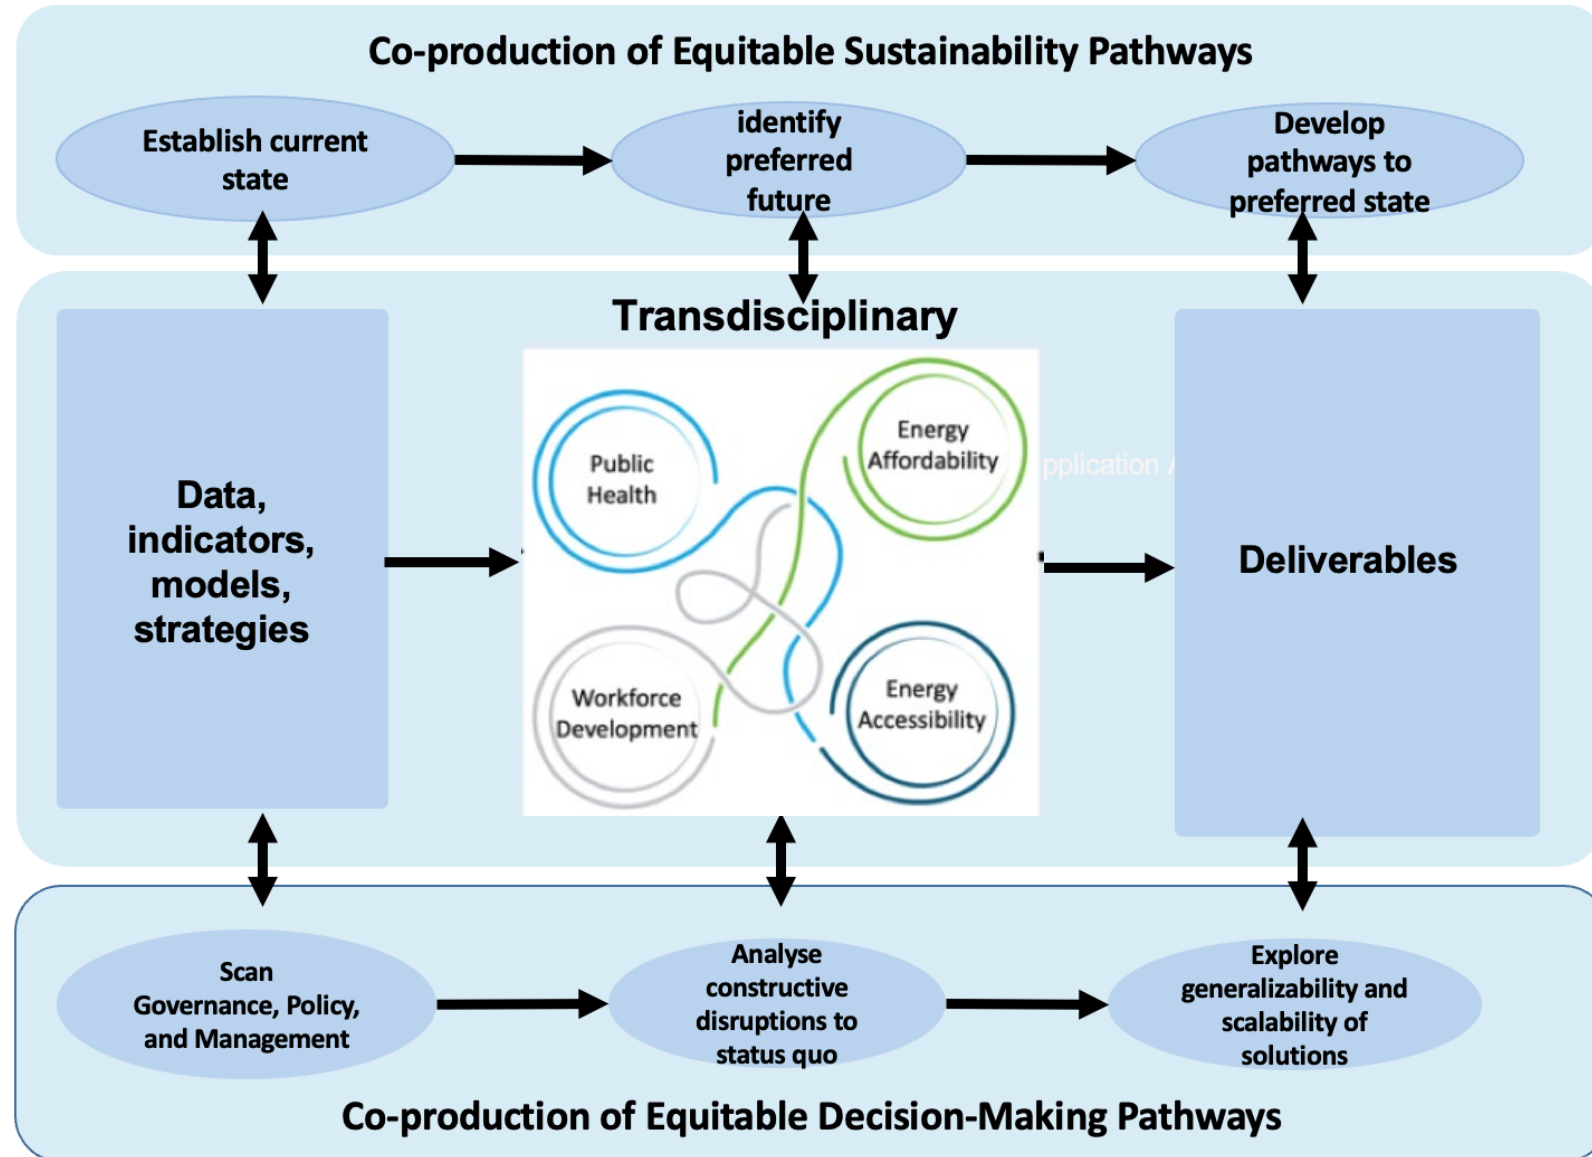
Co-production of Equitable Sustainability Pathways

Establish current state

identify preferred future

Develop pathways to preferred state

Transdisciplinary

Data, indicators, models, strategies

Public Health

Energy Affordability

Workforce Development

Energy Accessibility

pplication /

Deliverables

Scan Governance, Policy, and Management

Analyse constructive disruptions to status quo

Explore generalizability and scalability of solutions

Co-production of Equitable Decision-Making Pathways